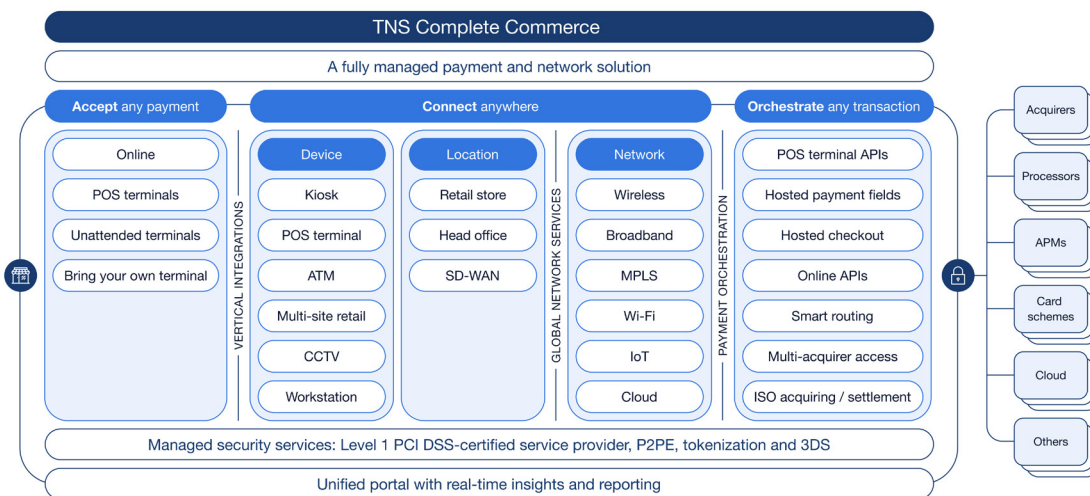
TNS Complete Commerce

A fully managed payment and network solution

Accept any payment

Connect anywhere

Orchestrate any transaction

Online
POS terminals
Unattended terminals
Bring your own terminal

VERTICAL INTEGRATIONS

Device
Kiosk
POS terminal
ATM
Multi-site retail
CCTV
Workstation

Location
Retail store
Head office
SD-WAN

GLOBAL NETWORK SERVICES

Network
Wireless
Broadband
MPLS
Wi-Fi
IoT
Cloud

PAYMENT ORCHESTRATION

POS terminal APIs
Hosted payment fields
Hosted checkout
Online APIs
Smart routing
Multi-acquirer access
ISO acquiring / settlement

Acquirers
Processors
APMs
Card schemes
Cloud
Others

Managed security services: Level 1 PCI DSS-certified service provider, P2PE, tokenization and 3DS

Unified portal with real-time insights and reporting